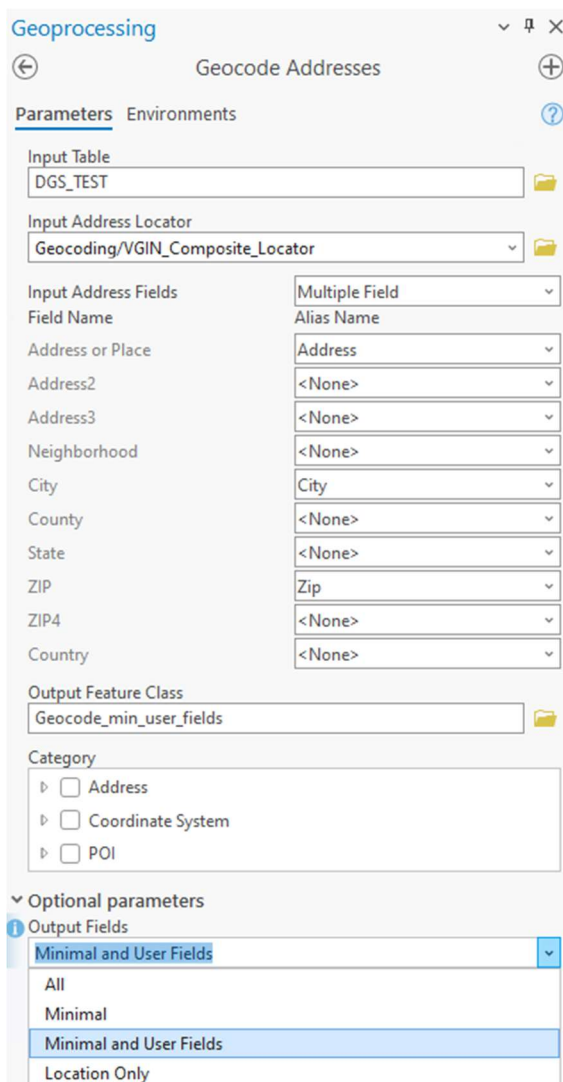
Geoprocessing

Geocode Addresses

Parameters Environments

Input Table
DGS_TEST

Input Address Locator
Geocoding/VGIN_Composite_Locator

Input Address Fields | Multiple Field
Field Name | Alias Name

| Field Name | Alias Name |
|---|---|
| Address or Place | Address |
| Address2 | <None> |
| Address3 | <None> |
| Neighborhood | <None> |
| City | City |
| County | <None> |
| State | <None> |
| ZIP | Zip |
| ZIP4 | <None> |
| Country | <None> |

Output Feature Class
Geocode_min_user_fields

Category
Address
Coordinate System
POI

Optional parameters
Output Fields
Minimal and User Fields

All
Minimal
Minimal and User Fields
Location Only